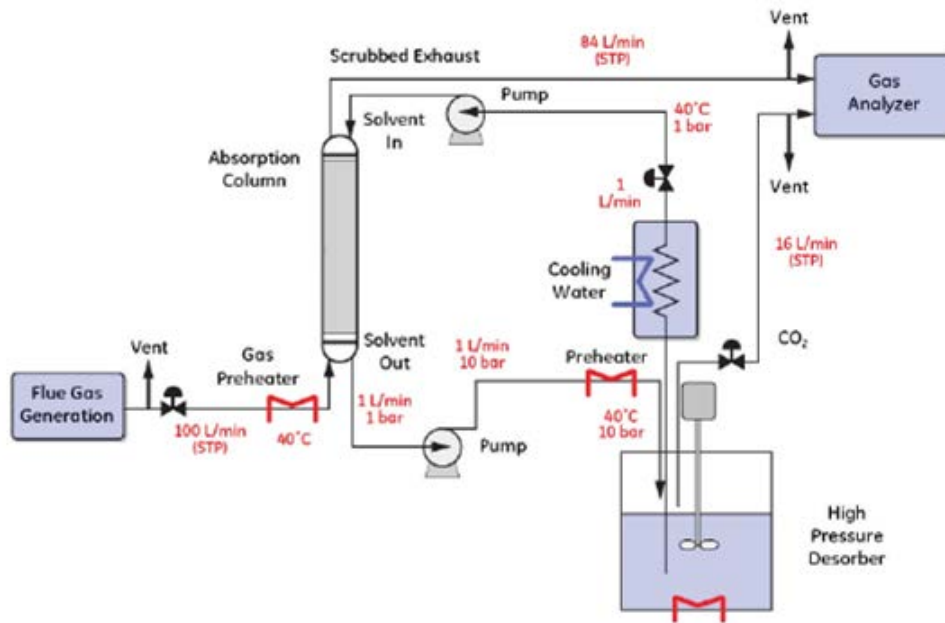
Vent

Scrubbed Exhaust

84 L/min (STP)

Gas Analyzer

Pump

40°C 1 bar

Solvent In

Absorption Column

1 L/min

Vent

16 L/min (STP)

Cooling Water

Solvent Out

1 L/min 10 bar

Preheater

$CO_2$

Vent

Gas Preheater

Flue Gas Generation

1 L/min 1 bar

100 L/min (STP)

40°C

Pump

40°C 10 bar

High Pressure Desorber